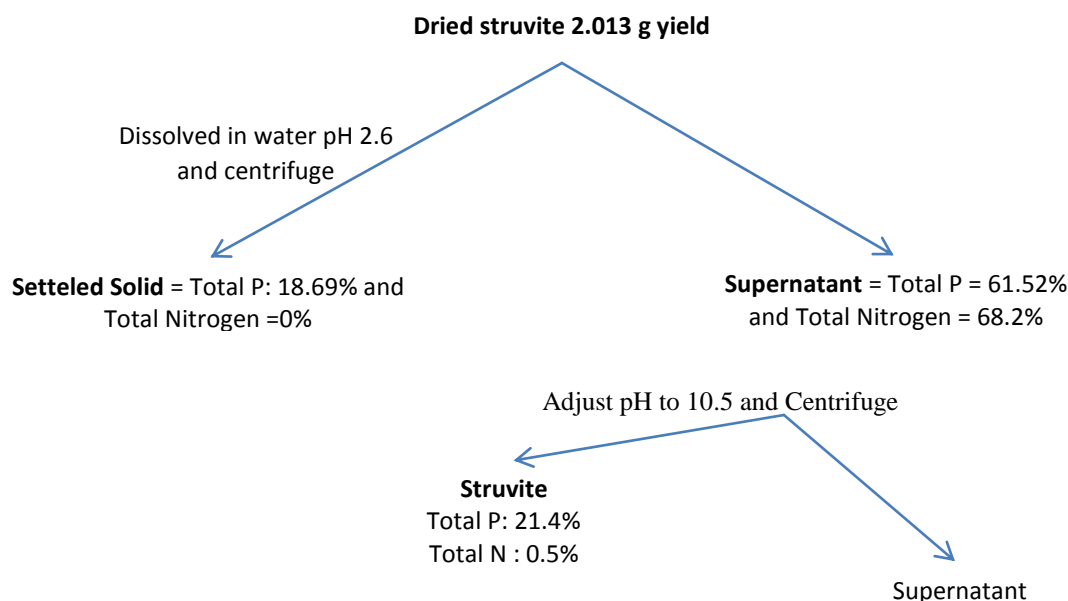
**Dried struvite 2.013 g yield**

Dissolved in water pH 2.6 and centrifuge

**Setteled Solid** = Total P: 18.69% and Total Nitrogen =0%

**Supernatant** = Total P = 61.52% and Total Nitrogen = 68.2%

Adjust pH to 10.5 and Centrifuge

**Struvite**
Total P: 21.4%
Total N : 0.5%

Supernatant